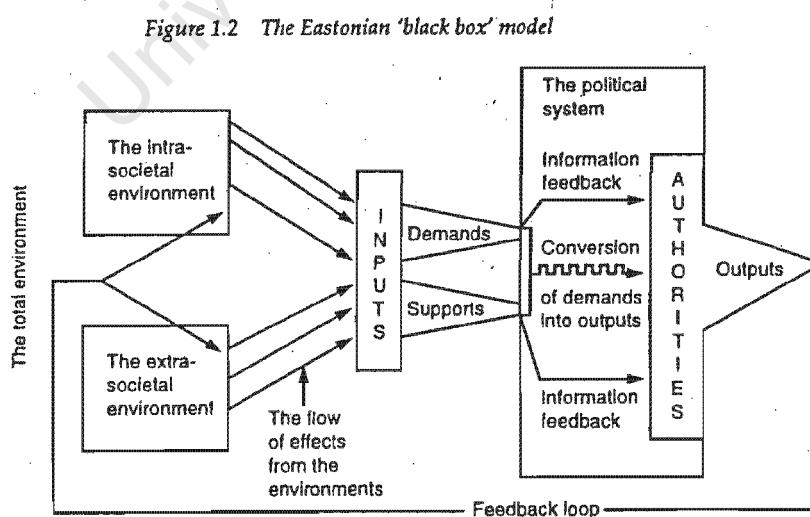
Figure 1.2 The Eastonian 'black box' model

The total environment

The intra-societal environment

The extra-societal environment

The flow of effects from the environments

I N P U T S

Demands

Supports

The political system

Information feedback

Conversion of demands into outputs

Information feedback

A U T H O R I T I E S

Outputs

Feedback loop